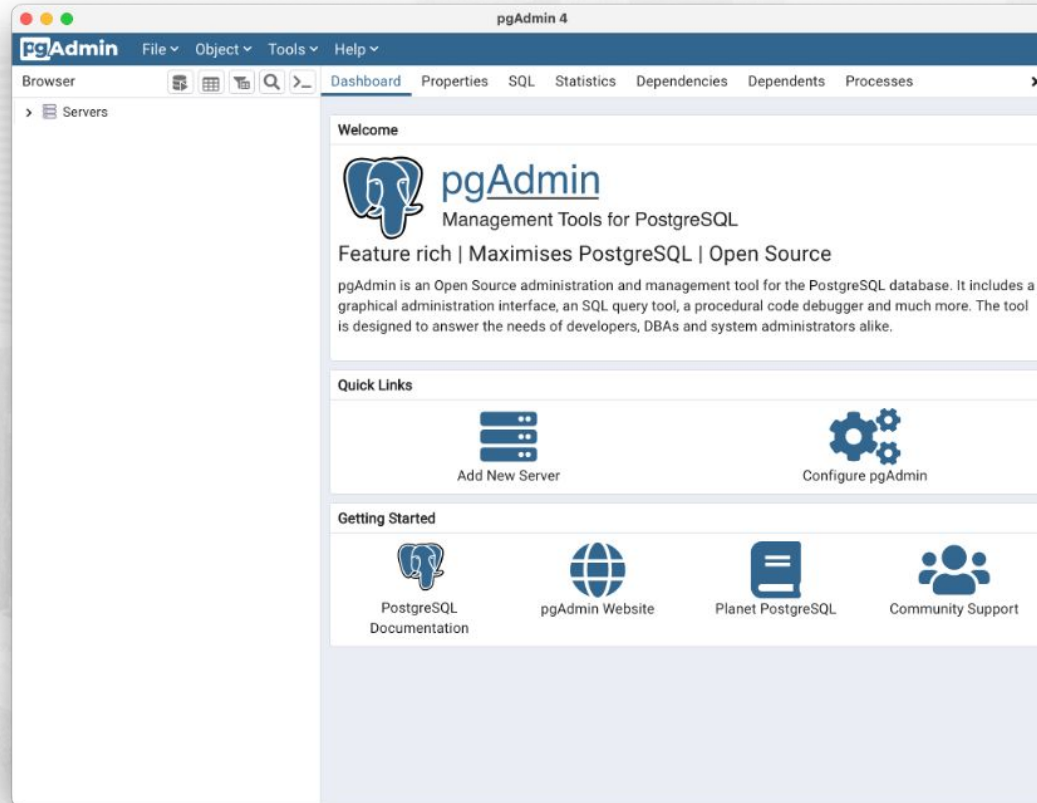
pgAdmin 4

pgAdmin File Object Tools Help

Browser

Dashboard Properties SQL Statistics Dependencies Dependents Processes

Servers

Welcome

pgAdmin

Management Tools for PostgreSQL

Feature rich | Maximises PostgreSQL | Open Source

pgAdmin is an Open Source administration and management tool for the PostgreSQL database. It includes a graphical administration interface, an SQL query tool, a procedural code debugger and much more. The tool is designed to answer the needs of developers, DBAs and system administrators alike.

Quick Links

Add New Server

Configure pgAdmin

Getting Started

PostgreSQL Documentation

pgAdmin Website

Planet PostgreSQL

Community Support